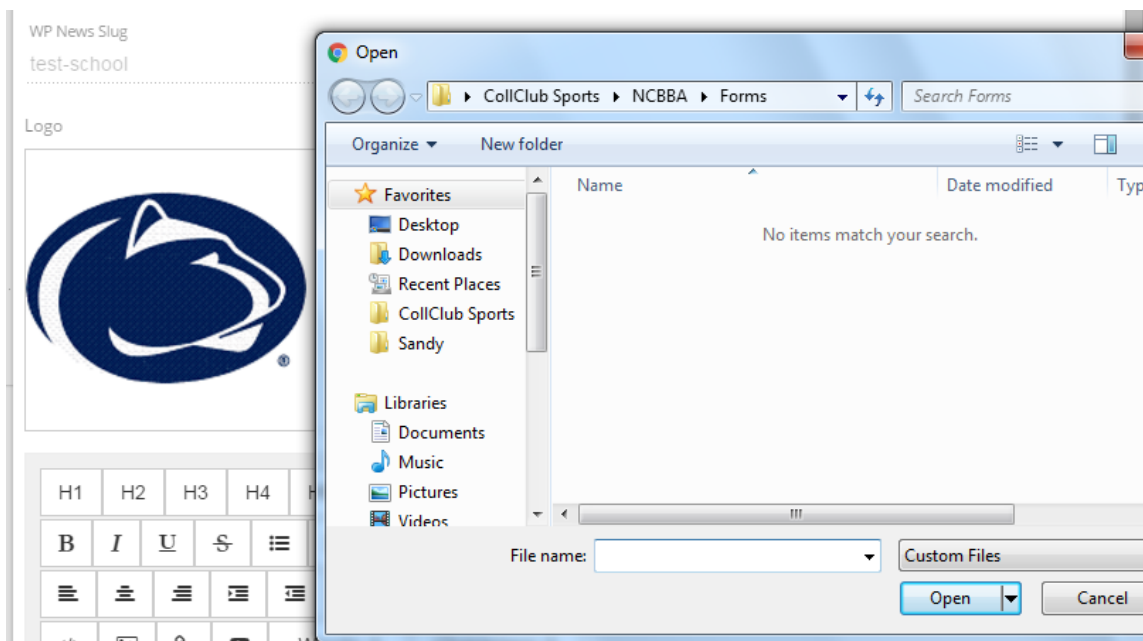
WP News Slug
test-school

Logo

H1 H2 H3 H4

B I U S

Open

CollClub Sports ▸ NCBBA ▸ Forms

Search Forms

Organize ▾ New folder

Favorites
Desktop
Downloads
Recent Places
CollClub Sports
Sandy

Libraries
Documents
Music
Pictures
Videos

Name
Date modified
Typ

No items match your search.

File name:

Custom Files

Open

Cancel